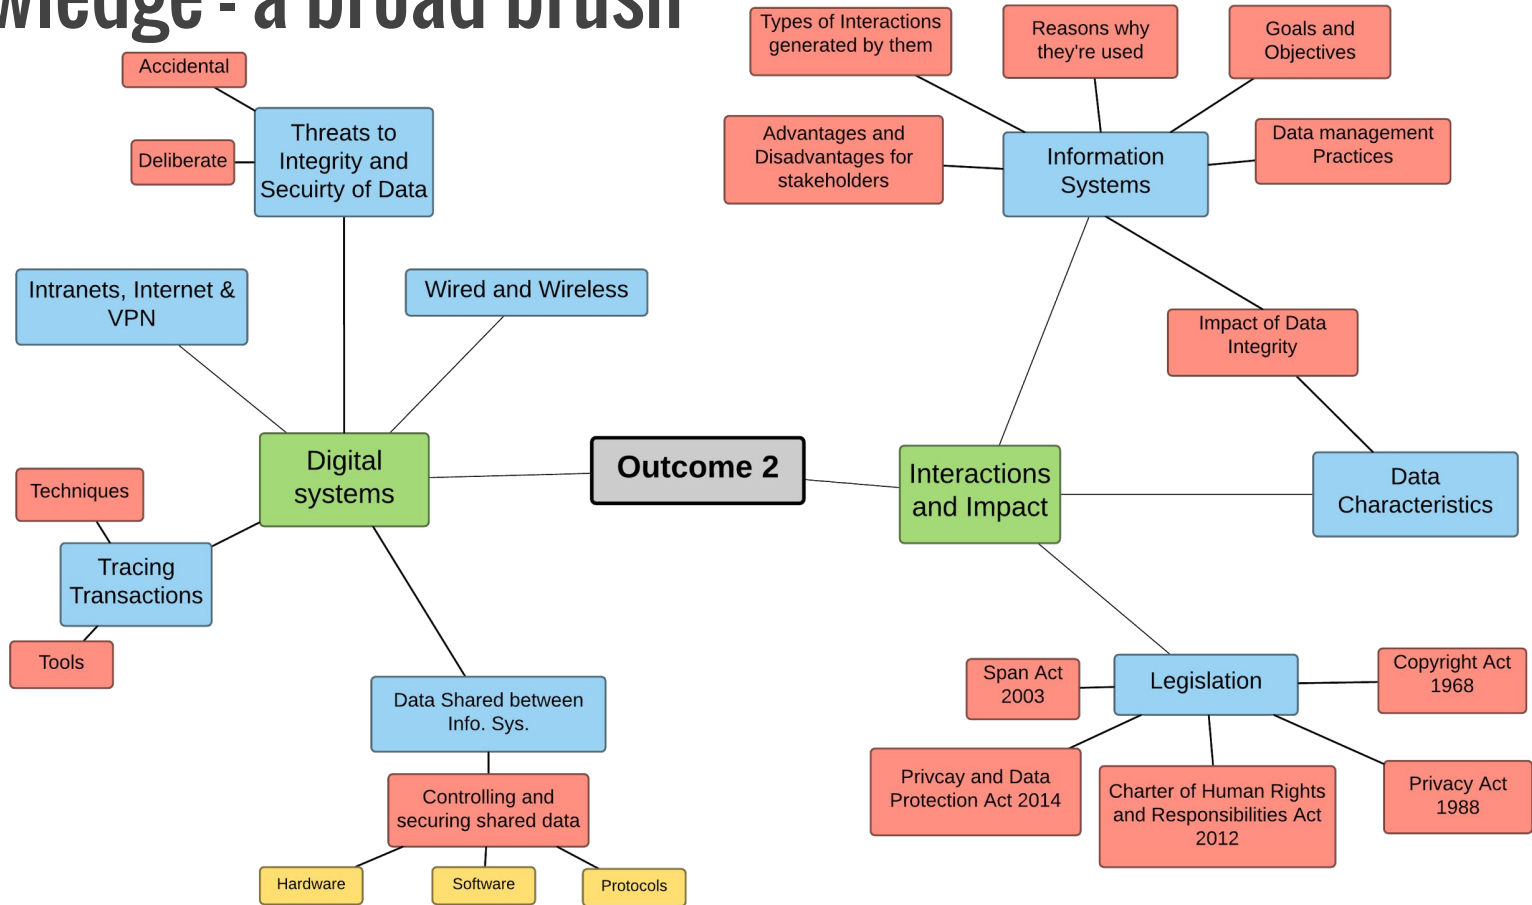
wledge - a broad brush

Types of Interactions generated by them

Reasons why they're used

Goals and Objectives

Accidental

Deliberate

Threats to Integrity and Secuirty of Data

Advantages and Disadvantages for stakeholders

Information Systems

Data management Practices

Intranets, Internet & VPN

Wired and Wireless

Impact of Data Integrity

Digital systems

Outcome 2

Interactions and Impact

Data Characteristics

Techniques

Tracing Transactions

Tools

Data Shared between Info. Sys.

Controlling and securing shared data

Hardware

Software

Protocols

Span Act 2003

Legislation

Copyright Act 1968

Privcay and Data Protection Act 2014

Charter of Human Rights and Responsibilities Act 2012

Privacy Act 1988